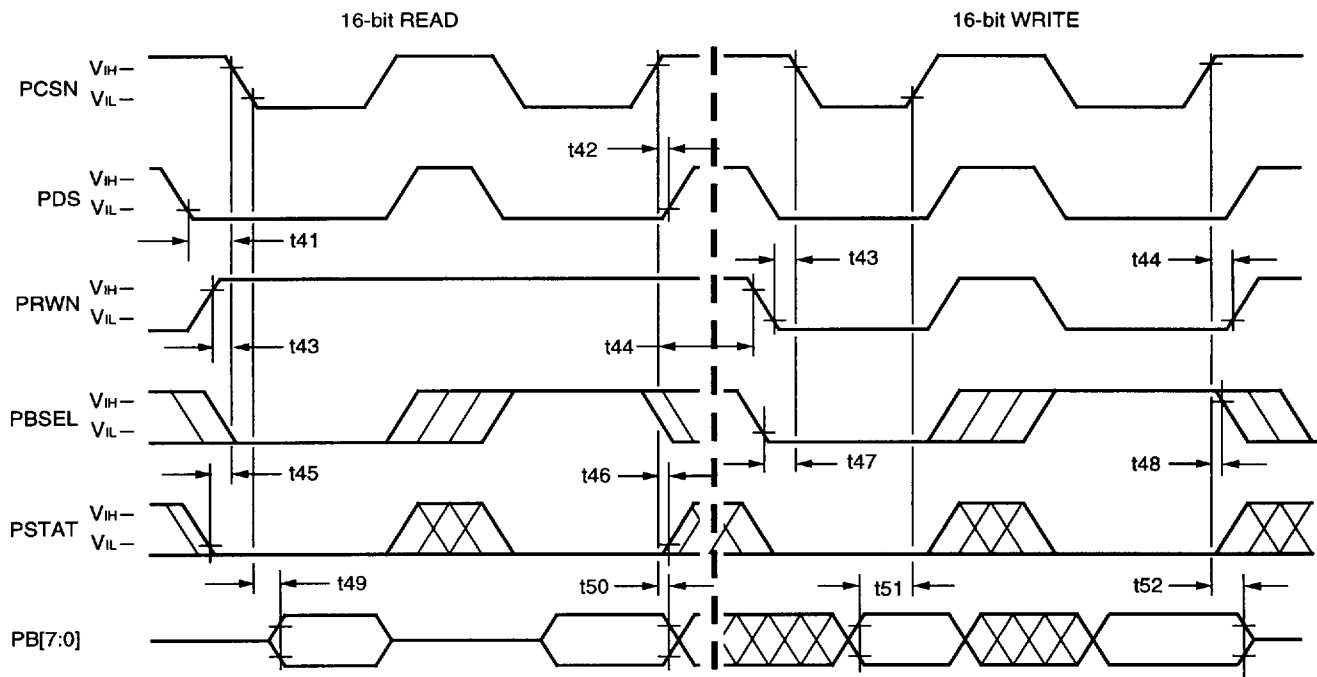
16-bit READ

16-bit WRITE

PCSN $V_{IH}$ $V_{IL}$

t42

PDS $V_{IH}$ $V_{IL}$

t41

t43

t44

PRWN $V_{IH}$ $V_{IL}$

t43

t44

PBSEL $V_{IH}$ $V_{IL}$

t45

t46

t47

t48

PSTAT $V_{IH}$ $V_{IL}$

t49

t50

t51

t52

PB[7:0]